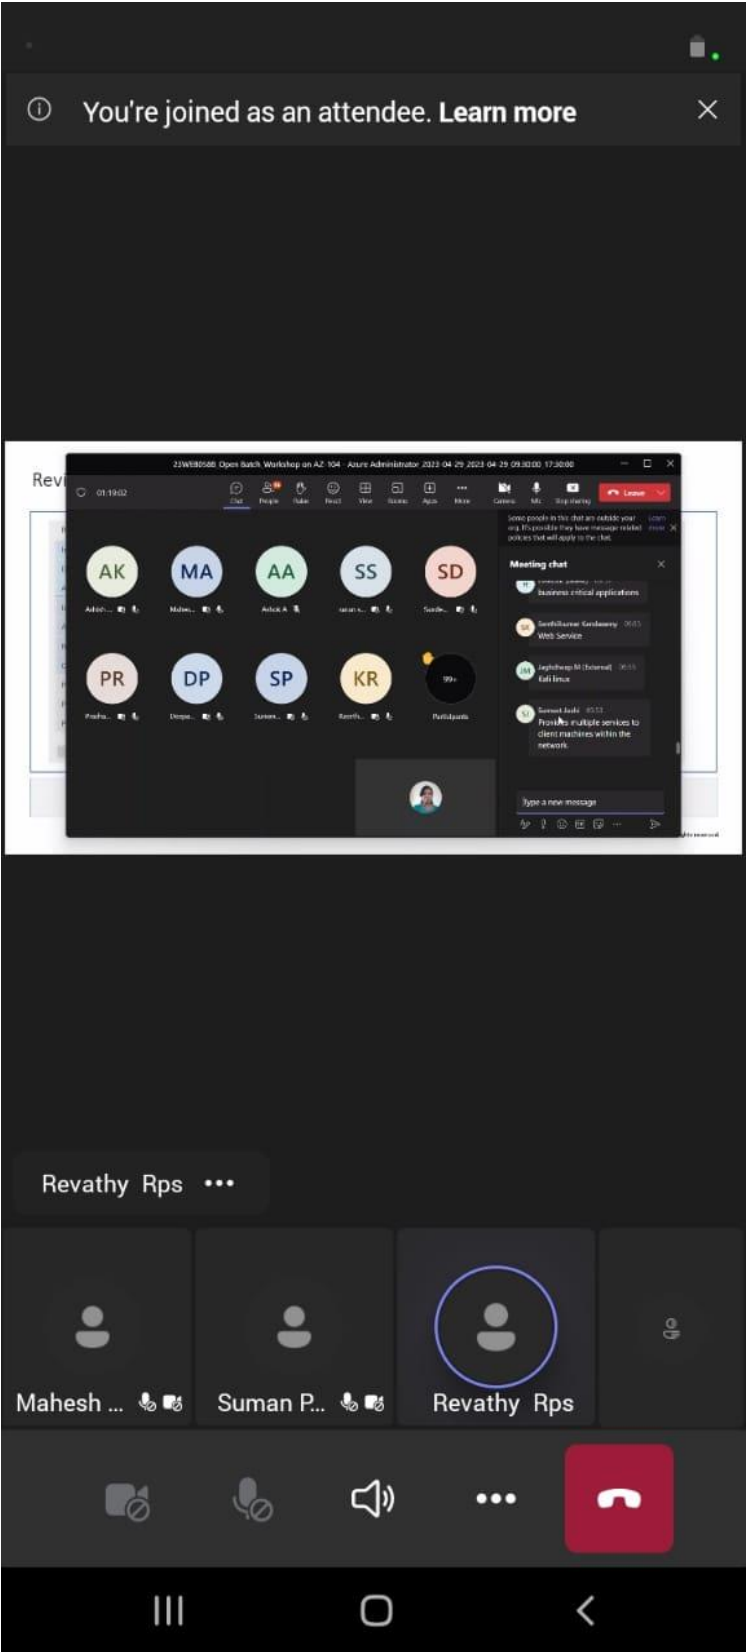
You're joined as an attendee. Learn more

Revi

23WEB0588 Open Batch Workshop on AZ-104 - Azure Administrator 2023-04-29 2023-04-29 09:30:00 17:30:00

01:19:02

Chat People Raise React View Rooms Apps More Camera Mic Stop sharing Leave

AK MA AA SS SD
Adish... Mahes... Ashok A saran s... Sunde...
PR DP SP KR 99+
Prasha... Deepa... Suman... Reeth... Participants

Some people in this chat are outside your org. It's possible they have message related policies that will apply to the chat. Learn more

Meeting chat

business critical applications

Senthilkumar Kandasamy 06:53
Web Service

Jagdishwar M (External) 06:55
Kali linux

Sumeet Joshi 05:53
Provides multiple services to client machines within the network.

Type a new message

Revathy Rps •••

Mahesh ...
Suman P...
Revathy Rps